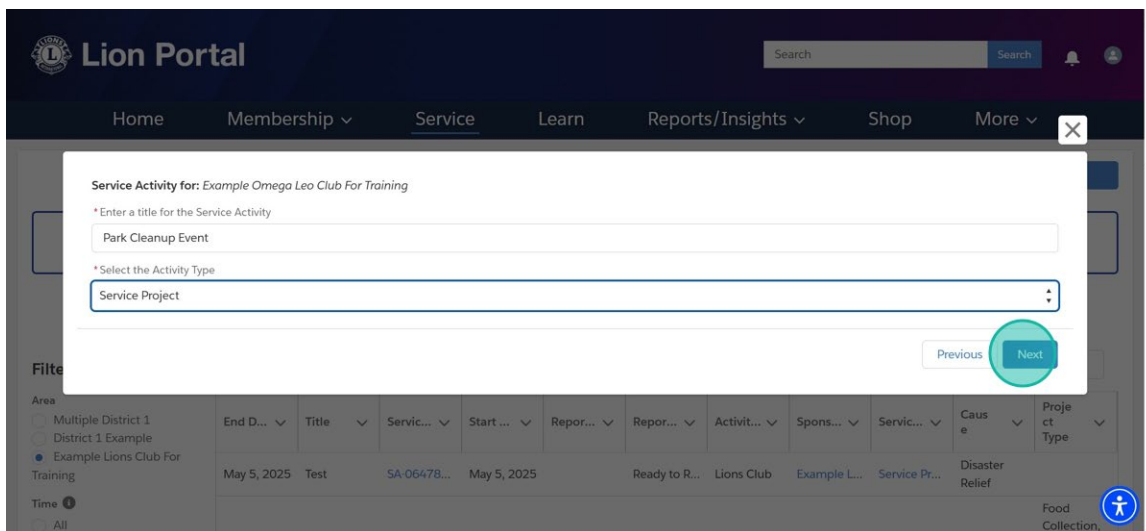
Lion Portal

Search Search

Home Membership ⌄ Service Learn Reports/Insights ⌄ Shop More ⌄

Service Activity for: Example Omega Leo Club For Training

*Enter a title for the Service Activity

Park Cleanup Event

*Select the Activity Type

Service Project

Previous Next

Filte

Area

Multiple District 1

District 1 Example

Example Lions Club For Training

Time

All

| End D... | Title | Servic... | Start ... | Repor... | Repor... | Activit... | Spons... | Servic... | Cause | Project Type |
|---|---|---|---|---|---|---|---|---|---|---|
| May 5, 2025 | Test | SA-06478... | May 5, 2025 | | Ready to R... | Lions Club | Example L... | Service Pr... | Disaster Relief | |
| | | | | | | | | | | Food Collection, |